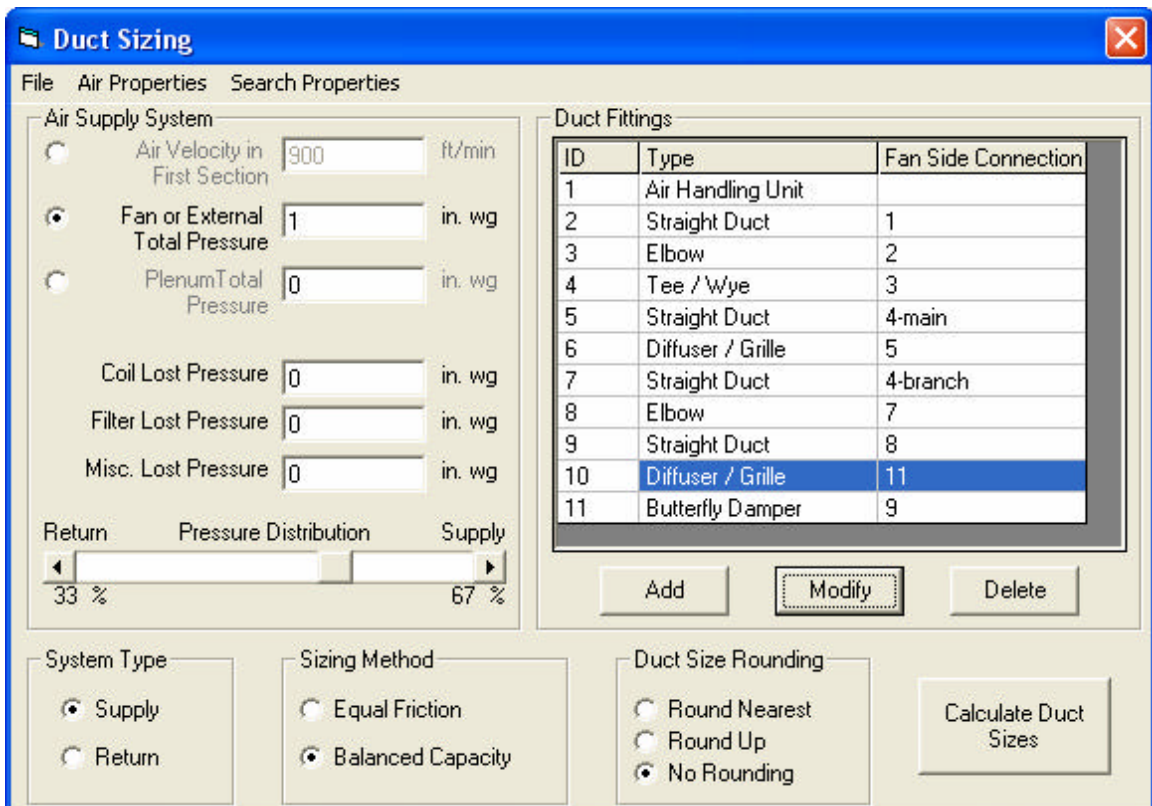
Duct Sizing

File Air Properties Search Properties

Air Supply System

Air Velocity in First Section 900 ft/min

Fan or External Total Pressure 1 in. wg

PlenumTotal Pressure 0 in. wg

Coil Lost Pressure 0 in. wg

Filter Lost Pressure 0 in. wg

Misc. Lost Pressure 0 in. wg

Return Pressure Distribution Supply

33 % 67 %

Duct Fittings

| ID | Type | Fan Side Connection |
|---|---|---|
| 1 | Air Handling Unit | |
| 2 | Straight Duct | 1 |
| 3 | Elbow | 2 |
| 4 | Tee / Wye | 3 |
| 5 | Straight Duct | 4-main |
| 6 | Diffuser / Grille | 5 |
| 7 | Straight Duct | 4-branch |
| 8 | Elbow | 7 |
| 9 | Straight Duct | 8 |
| 10 | Diffuser / Grille | 11 |
| 11 | Butterfly Damper | 9 |

Add Modify Delete

System Type

Supply

Return

Sizing Method

Equal Friction

Balanced Capacity

Duct Size Rounding

Round Nearest

Round Up

No Rounding

Calculate Duct Sizes